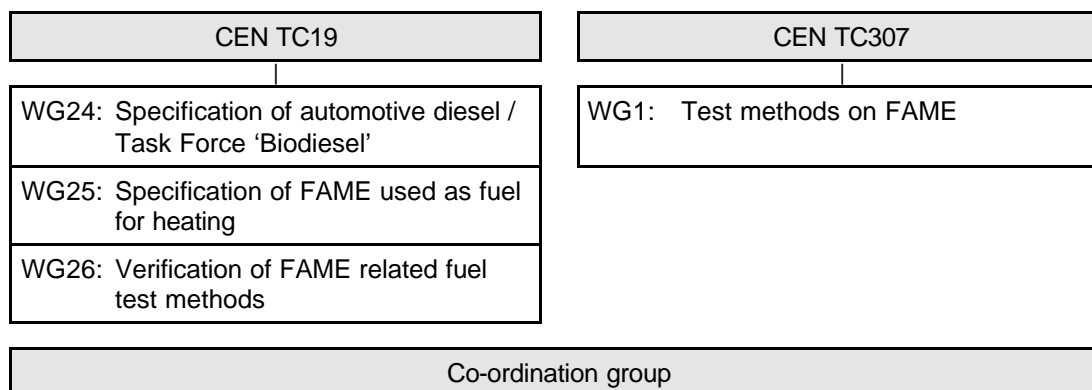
CEN TC19

WG24: Specification of automotive diesel / Task Force 'Biodiesel'

WG25: Specification of FAME used as fuel for heating

WG26: Verification of FAME related fuel test methods

CEN TC307

WG1: Test methods on FAME

Co-ordination group